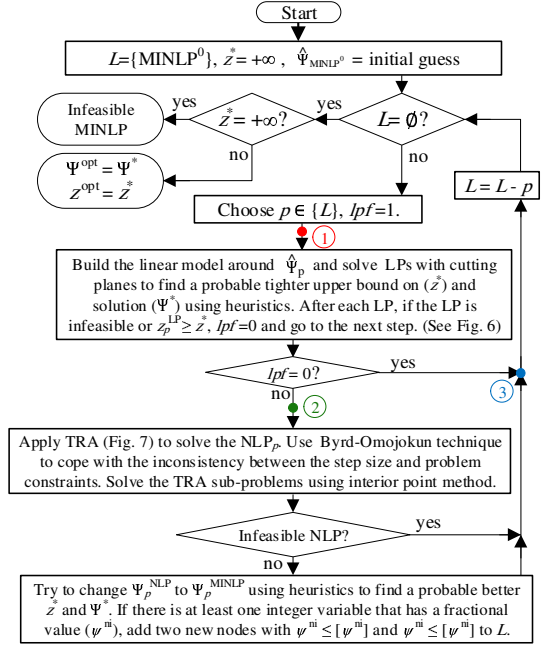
Start

$L$={MINLP$^0$}, $z^* = +\infty$, $\hat{\Psi}_{\text{MINLP}^0}$ = initial guess

$L = \emptyset$?

yes

$z^* = +\infty$?

yes

Infeasible MINLP

no

$\Psi^{\text{opt}} = \Psi^*$
$z^{\text{opt}} = z^*$

no

Choose $p \in \{L\}$, $lpf$=1.

$L = L - p$

1

Build the linear model around $\hat{\Psi}_p$ and solve LPs with cutting planes to find a probable tighter upper bound on ($z^*$) and solution ($\Psi^*$) using heuristics. After each LP, if the LP is infeasible or $z_p^{\text{LP}} \geq z^*$, $lpf$=0 and go to the next step. (See Fig. 6)

$lpf$ = 0?

yes

3

no

2

Apply TRA (Fig. 7) to solve the NLP$_p$. Use Byrd-Omojokun technique to cope with the inconsistency between the step size and problem constraints. Solve the TRA sub-problems using interior point method.

Infeasible NLP?

yes

no

Try to change $\Psi_p^{\text{NLP}}$ to $\Psi_p^{\text{MINLP}}$ using heuristics to find a probable better $z^*$ and $\Psi^*$. If there is at least one integer variable that has a fractional value ($\psi^{\text{ni}}$), add two new nodes with $\psi^{\text{ni}} \leq [\psi^{\text{ni}}]$ and $\psi^{\text{ni}} \leq [\psi^{\text{ni}}]$ to $L$.